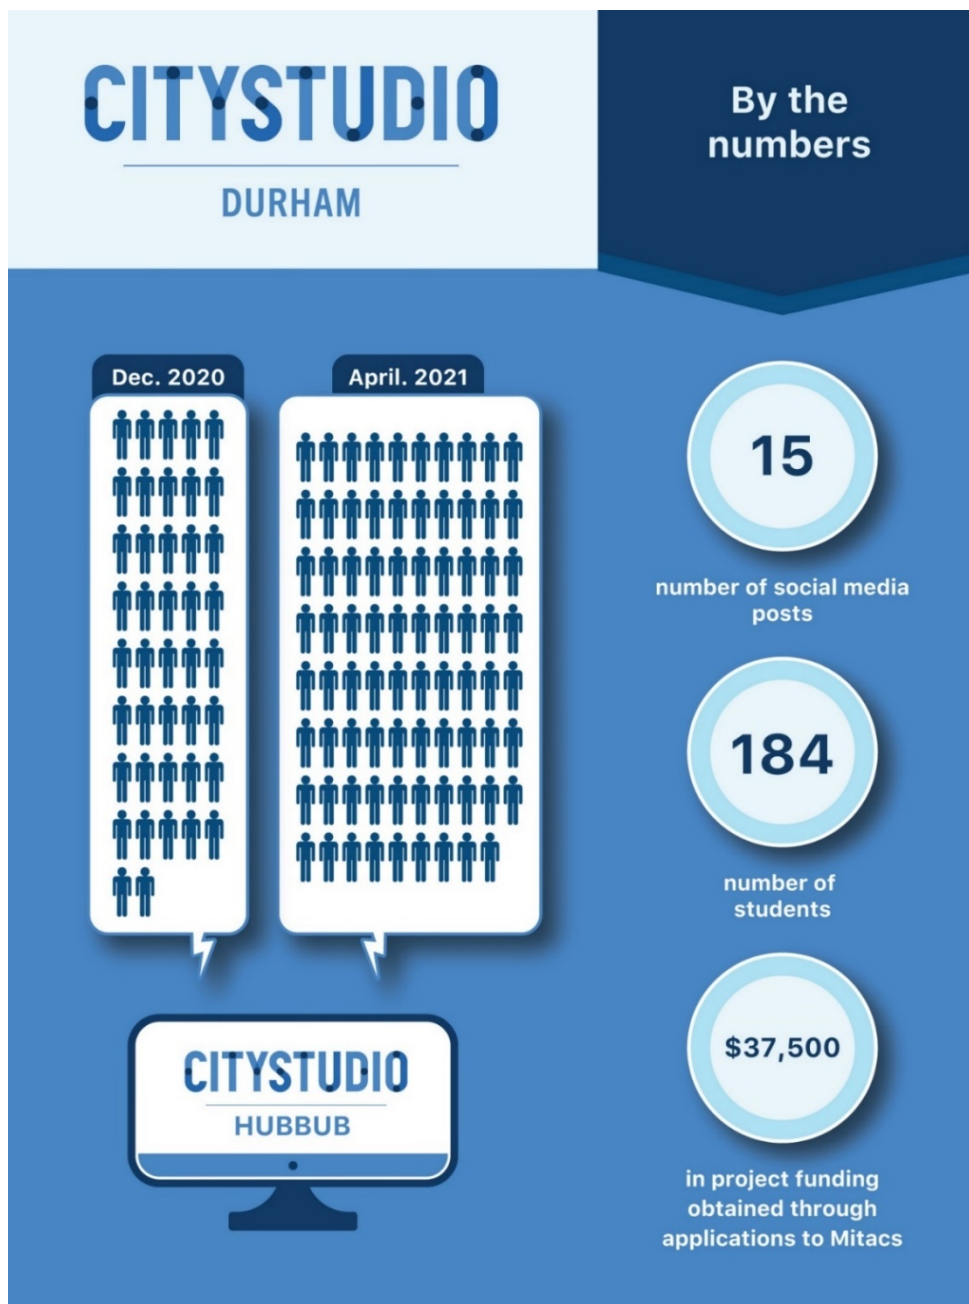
CITYSTUDIO
DURHAM

By the numbers

Dec. 2020

April. 2021

15

number of social media posts

184

number of students

$37,500

in project funding obtained through applications to Mitacs

CITYSTUDIO
HUBBUB